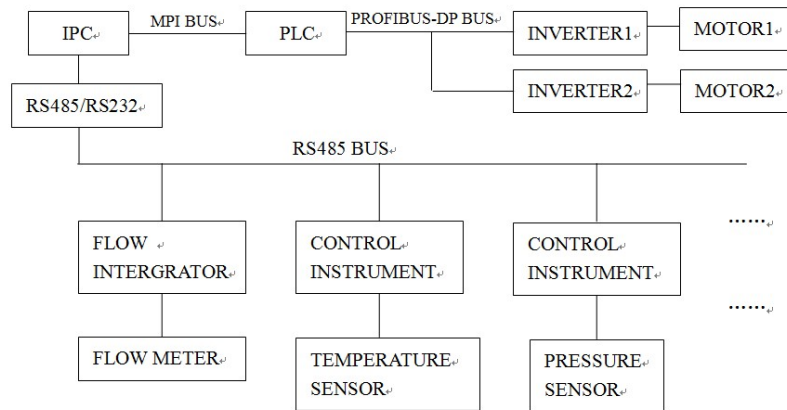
IPC
MPI BUS
PLC
PROFIBUS-DP BUS
INVERTER1
MOTOR1
INVERTER2
MOTOR2
RS485/RS232
RS485 BUS
FLOW INTERGRATOR
CONTROL INSTRUMENT
CONTROL INSTRUMENT
......
FLOW METER
TEMPERATURE SENSOR
PRESSURE SENSOR
......